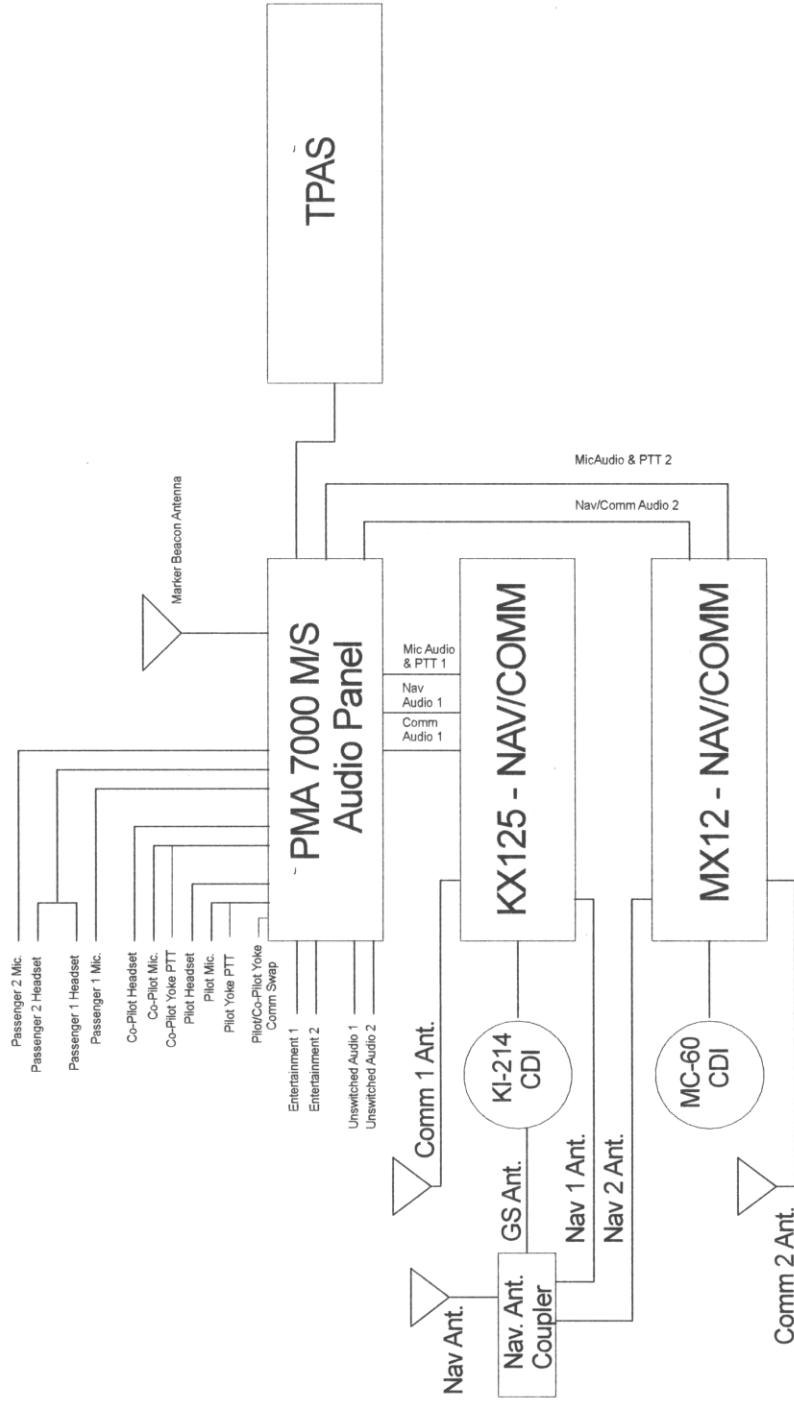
TPAS

MicAudio & PTT 2

Nav/Comm Audio 2

Marker Beacon Antenna

PMA 7000 M/S Audio Panel

Mic Audio & PTT 1

Nav Audio 1

Comm Audio 1

KX125 - NAV/COMM

MX12 - NAV/COMM

Passenger 2 Mic.
Passenger 2 Headset
Passenger 1 Headset
Passenger 1 Mic.
Co-Pilot Headset
Co-Pilot Mic.
Co-Pilot Yoke PTT
Pilot Headset
Pilot Mic.
Pilot Yoke PTT
Pilot/Co-Pilot Yoke Comm Swap
Entertainment 1
Entertainment 2
Unswitched Audio 1
Unswitched Audio 2

Comm 1 Ant.

KI-214 CDI

MC-60 CDI

GS Ant.

Nav 1 Ant.

Nav 2 Ant.

Nav Ant.

Nav. Ant. Coupler

Comm 2 Ant.